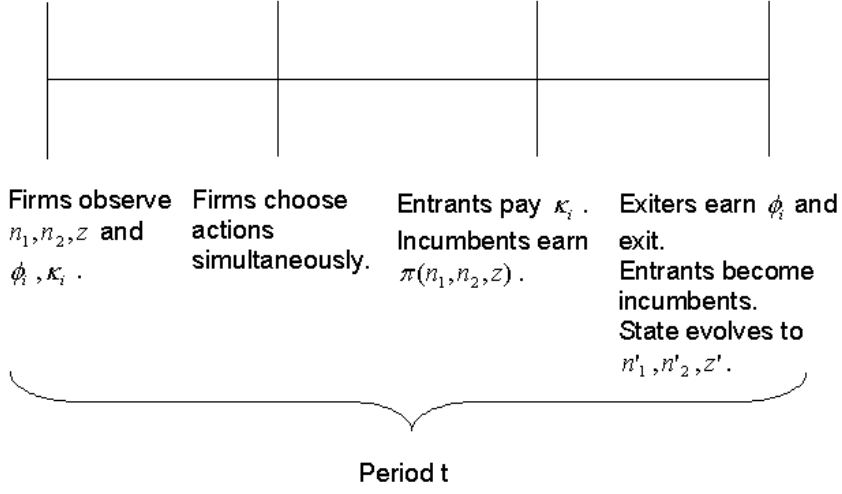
Firms observe $n_1, n_2, z$ and $\phi_i$ , $\kappa_i$ .

Firms choose actions simultaneously.

Entrants pay $\kappa_i$ . Incumbents earn $\pi(n_1, n_2, z)$ .

Exiters earn $\phi_i$ and exit. Entrants become incumbents. State evolves to $n'_1, n'_2, z'$.

Period t